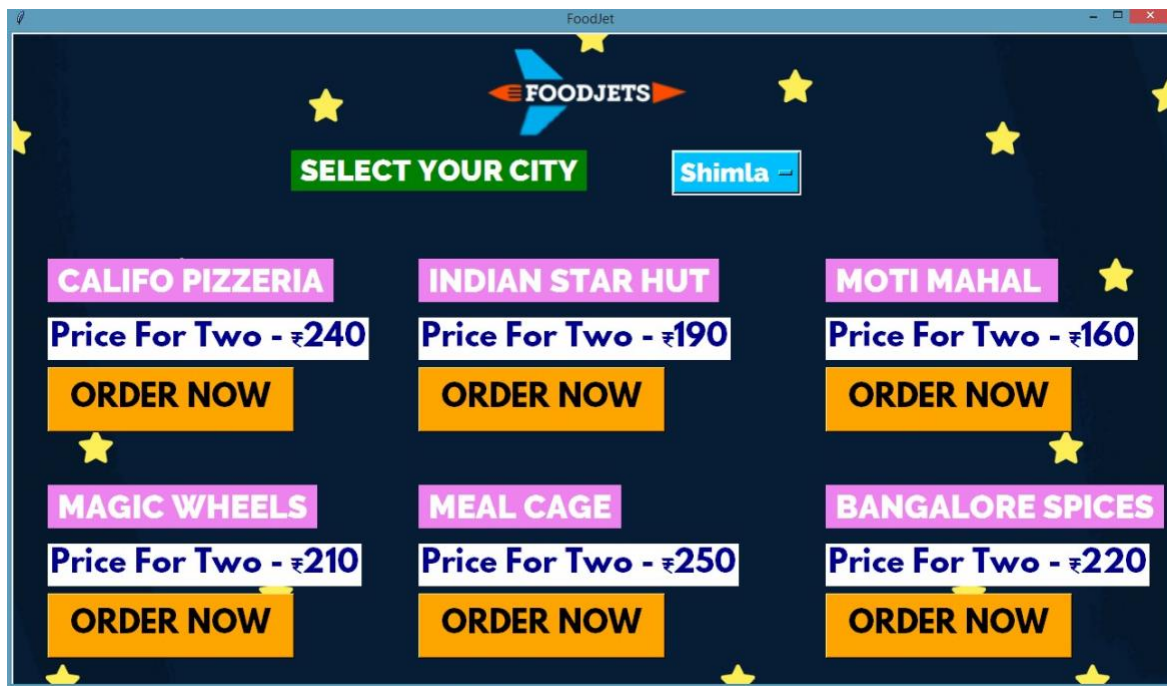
FoodJet

FOODJETS

SELECT YOUR CITY

Shimla

CALIFO PIZZERIA
Price For Two - ₹240
ORDER NOW

INDIAN STAR HUT
Price For Two - ₹190
ORDER NOW

MOTI MAHAL
Price For Two - ₹160
ORDER NOW

MAGIC WHEELS
Price For Two - ₹210
ORDER NOW

MEAL CAGE
Price For Two - ₹250
ORDER NOW

BANGALORE SPICES
Price For Two - ₹220
ORDER NOW